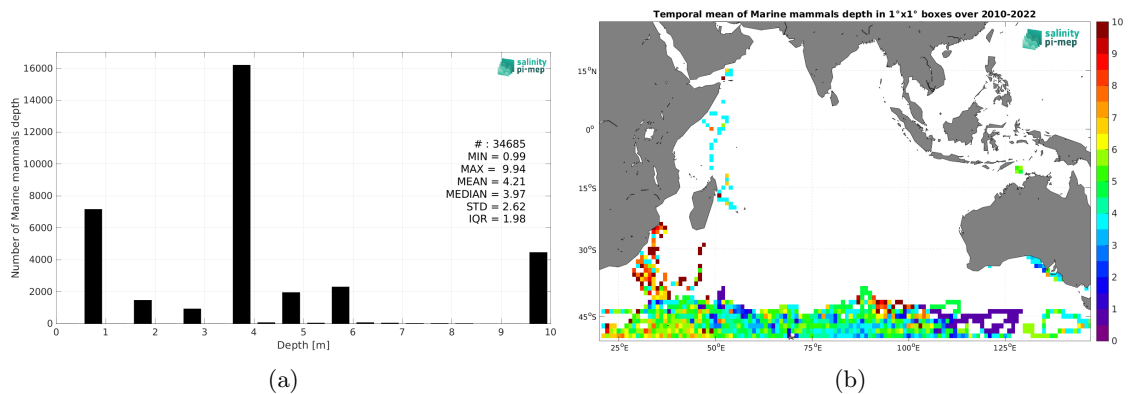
salinity pi-mep

Number of Marine mammals depth

16000
14000
12000
10000
8000
6000
4000
2000
0

0 1 2 3 4 5 6 7 8 9 10

Depth [m]

# : 34685
MIN = 0.99
MAX = 9.94
MEAN = 4.21
MEDIAN = 3.97
STD = 2.62
IQR = 1.98

(a)

Temporal mean of Marine mammals depth in 1°x1° boxes over 2010-2022

salinity pi-mep

$15^oN$
$0^o$
$15^oS$
$30^oS$
$45^oS$

$25^oE$ $50^oE$ $75^oE$ $100^oE$ $125^oE$

10
9
8
7
6
5
4
3
2
1
0

(b)